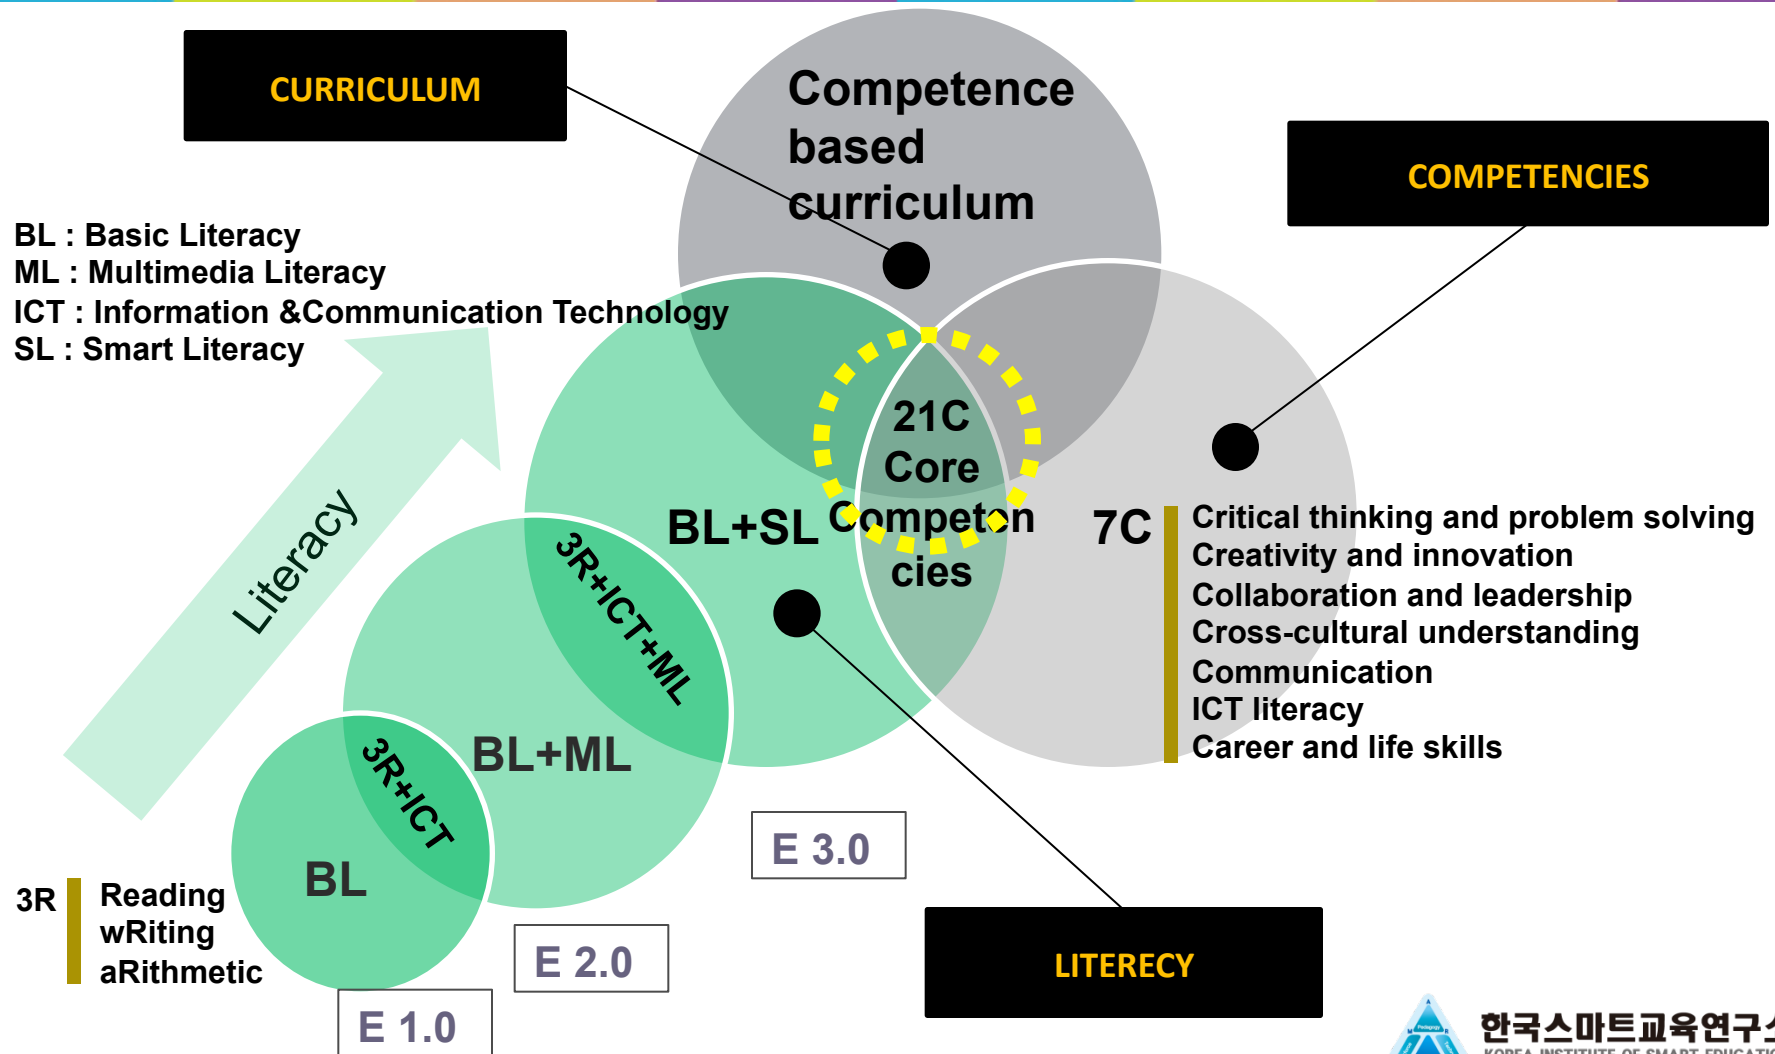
CURRICULUM

Competence based curriculum

COMPETENCIES

BL : Basic Literacy
ML : Multimedia Literacy
ICT : Information &Communication Technology
SL : Smart Literacy

Literacy

21C Core Competen cies

BL+SL

3R+ICT+ML

BL+ML

3R+ICT

BL

7C

Critical thinking and problem solving
Creativity and innovation
Collaboration and leadership
Cross-cultural understanding
Communication
ICT literacy
Career and life skills

E 3.0

E 2.0

E 1.0

3R

Reading
wRiting
aRithmetic

LITERECY

한국스마트교육연구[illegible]
KOREA INSTITUTE OF SMART EDUCATI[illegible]